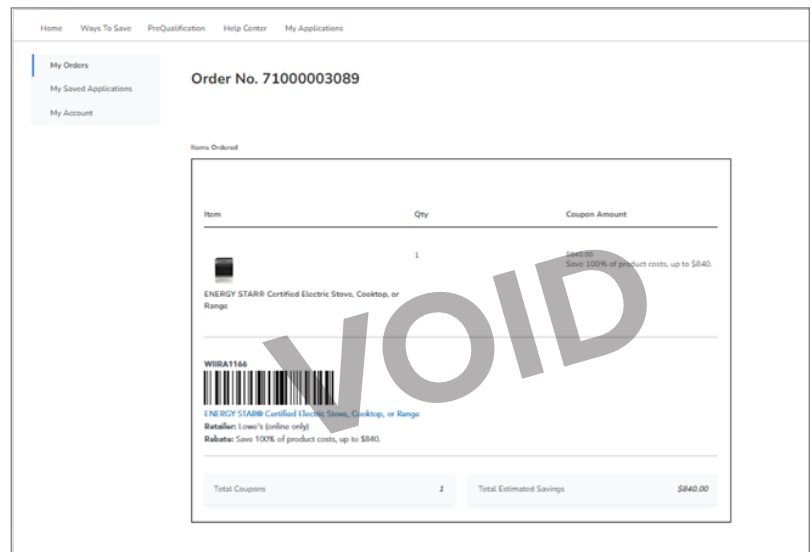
Home Ways To Save PreQualification Help Center My Applications

My Orders
My Saved Applications
My Account

Order No. 71000003089

Items Ordered

| Item | Qty | Coupon Amount |
|---|---|---|
| ENERGY STAR® Certified Electric Stove, Cooktop, or Range | 1 | $840.00 Save 100% of product costs, up to $840. |

WIIRA1166

ENERGY STAR® Certified Electric Stove, Cooktop, or Range
Retailer: Lowe's (online only)
Rebate: Save 100% of product costs, up to $840.

Total Coupons 1
Total Estimated Savings $840.00

VOID